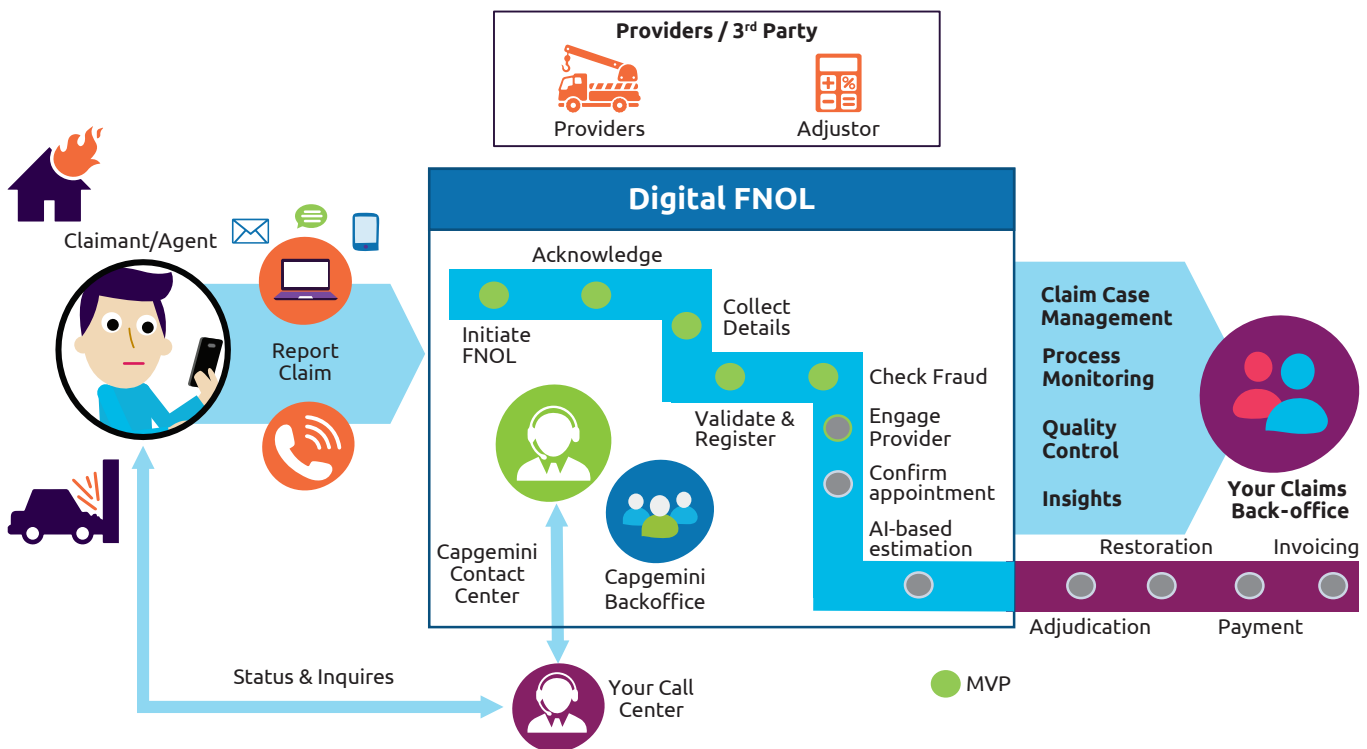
Providers / 3$^{rd}$ Party

Providers

Adjustor

Claimant/Agent

Report Claim

Digital FNOL

Acknowledge

Initiate FNOL

Collect Details

Validate & Register

Check Fraud

Engage Provider

Confirm appointment

AI-based estimation

Capgemini Contact Center

Capgemini Backoffice

Claim Case Management

Process Monitoring

Quality Control

Insights

Your Claims Back-office

Restoration

Invoicing

Adjudication

Payment

Status & Inquires

Your Call Center

MVP